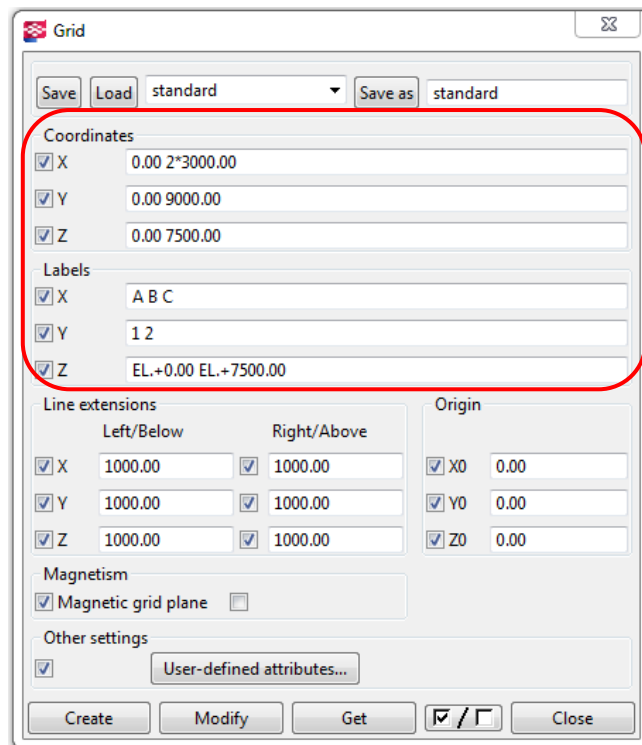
Grid

Save Load standard Save as standard

Coordinates
X 0.00 2*3000.00
Y 0.00 9000.00
Z 0.00 7500.00

Labels
X A B C
Y 1 2
Z EL.+0.00 EL.+7500.00

Line extensions
Left/Below Right/Above
X 1000.00 1000.00
Y 1000.00 1000.00
Z 1000.00 1000.00

Origin
X0 0.00
Y0 0.00
Z0 0.00

Magnetism
Magnetic grid plane

Other settings
User-defined attributes...

Create Modify Get / Close